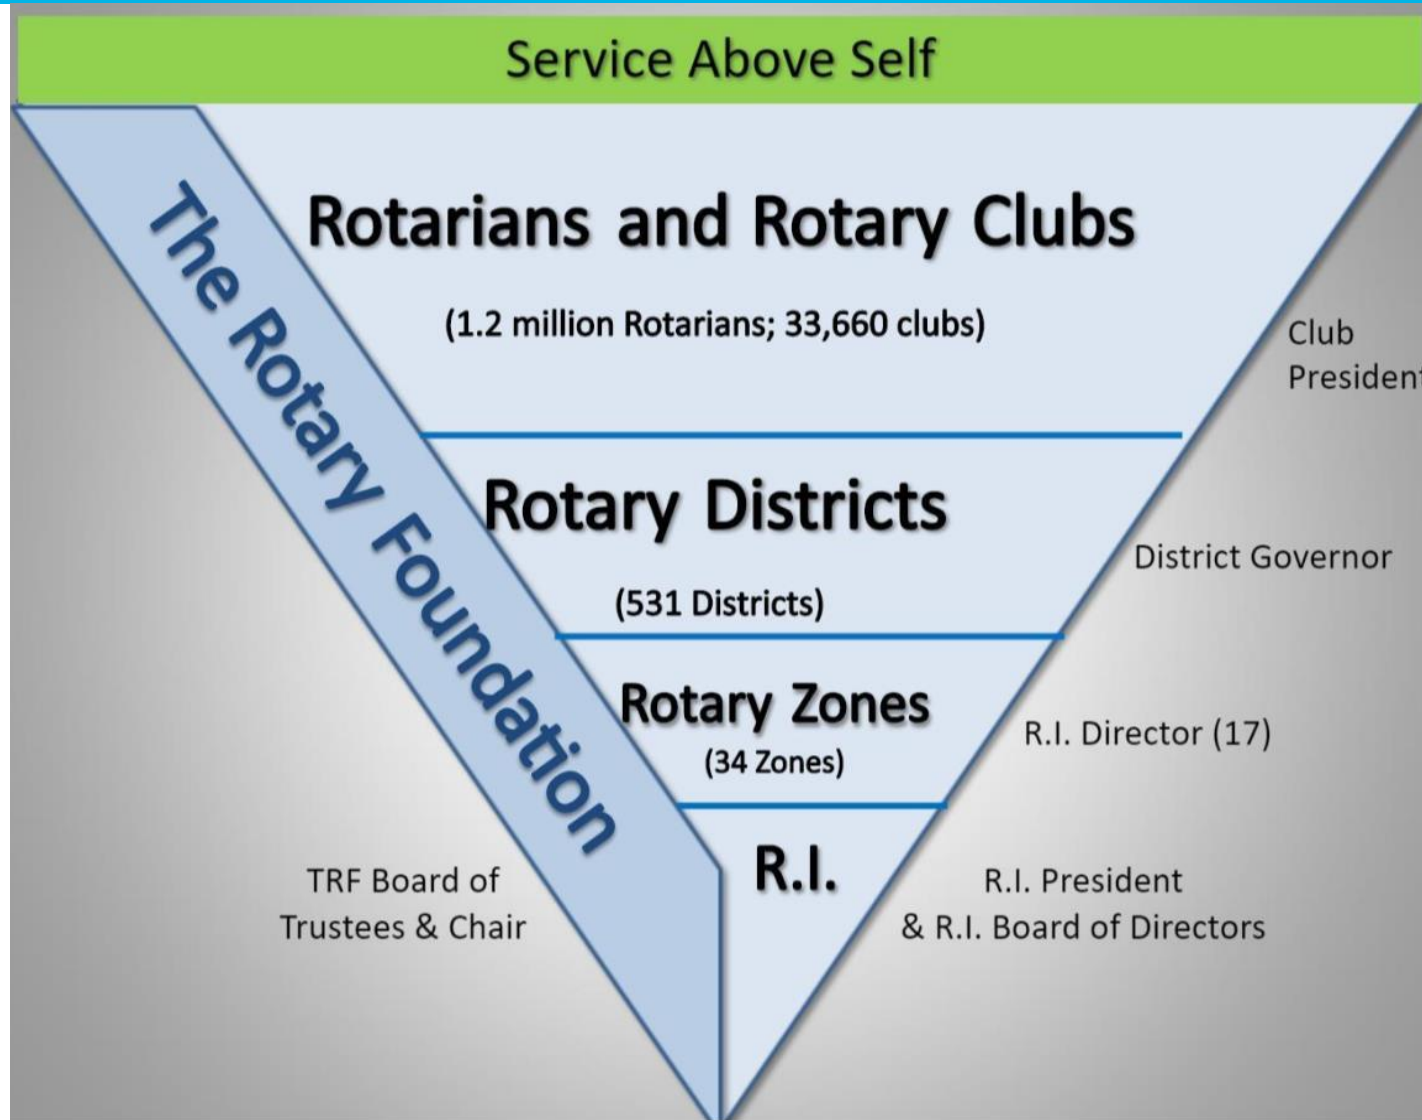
Service Above Self

The Rotary Foundation

Rotarians and Rotary Clubs

(1.2 million Rotarians; 33,660 clubs)

Club President

Rotary Districts

(531 Districts)

District Governor

Rotary Zones

(34 Zones)

R.I. Director (17)

R.I.

TRF Board of Trustees & Chair

R.I. President & R.I. Board of Directors